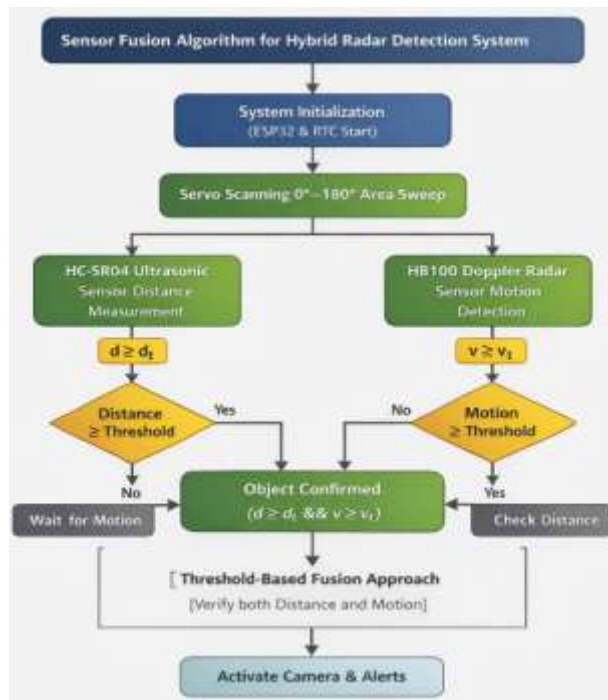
Sensor Fusion Algorithm for Hybrid Radar Detection System

System Initialization
(ESP32 & RTC Start)

Servo Scanning 0°–180° Area Sweep

HC-SR04 Ultrasonic Sensor Distance Measurement

HB100 Doppler Radar Sensor Motion Detection

$d \geq d_t$

$v \geq v_t$

Distance ≥ Threshold

Yes

No

Motion ≥ Threshold

No

Yes

Object Confirmed
($d \geq d_t$ && $v \geq v_t$)

Wait for Motion

Check Distance

[ Threshold-Based Fusion Approach
[Verify both Distance and Motion]

Activate Camera & Alerts